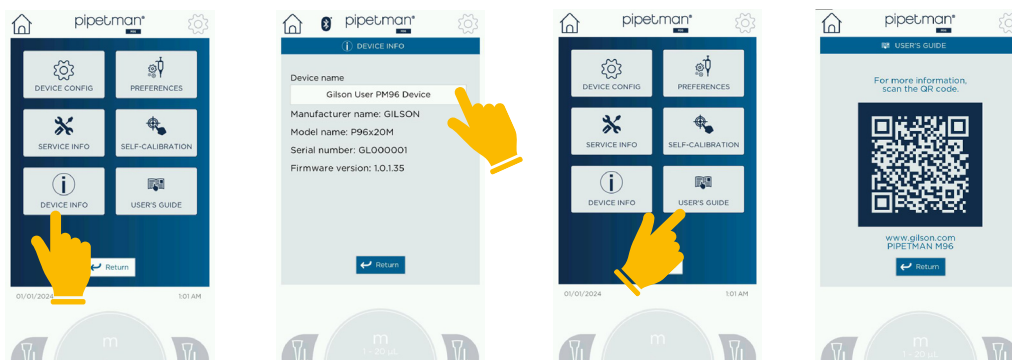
pipetman
M96

DEVICE CONFIG
PREFERENCES
SERVICE INFO
SELF-CALIBRATION
DEVICE INFO
USER'S GUIDE
Return

01/01/2024
1:01 AM

m

pipetman
M96

DEVICE INFO

Device name
Gilson User PM96 Device
Manufacturer name: GILSON
Model name: P96x20M
Serial number: GL000001
Firmware version: 1.0.1.35

Return

m
1 - 20 µL

pipetman
M96

DEVICE CONFIG
PREFERENCES
SERVICE INFO
SELF-CALIBRATION
DEVICE INFO
USER'S GUIDE

01/01/2024
1:01 AM

m

pipetman
M96

USER'S GUIDE

For more information, scan the QR code.

www.gilson.com
PIPETMAN M96

Return

m
1 - 20 µL